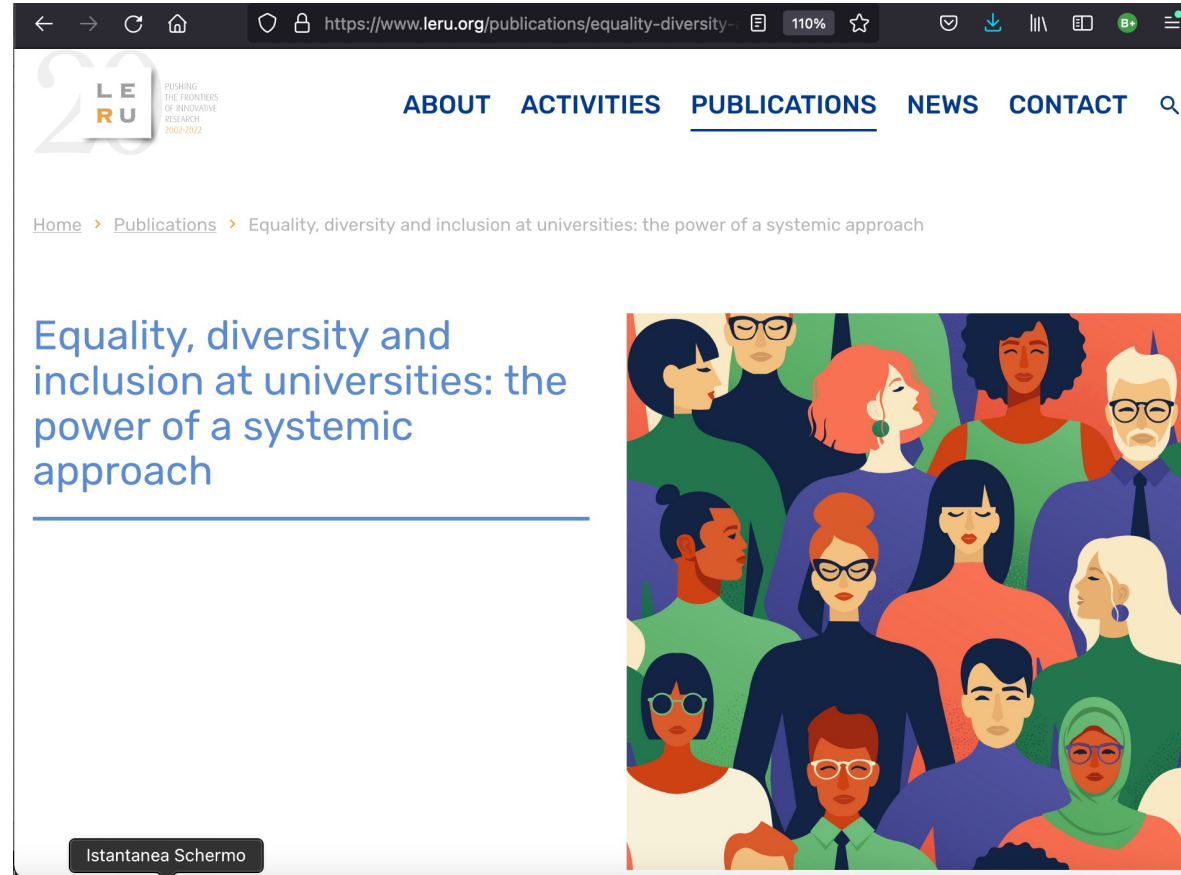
https://www.leru.org/publications/equality-diversity-

110%

B+

20

L E
R U

PUSHING THE FRONTIERS OF INNOVATIVE RESEARCH 2002-2022

ABOUT ACTIVITIES PUBLICATIONS NEWS CONTACT

Home › Publications › Equality, diversity and inclusion at universities: the power of a systemic approach

Equality, diversity and inclusion at universities: the power of a systemic approach

Istantanea Schermo